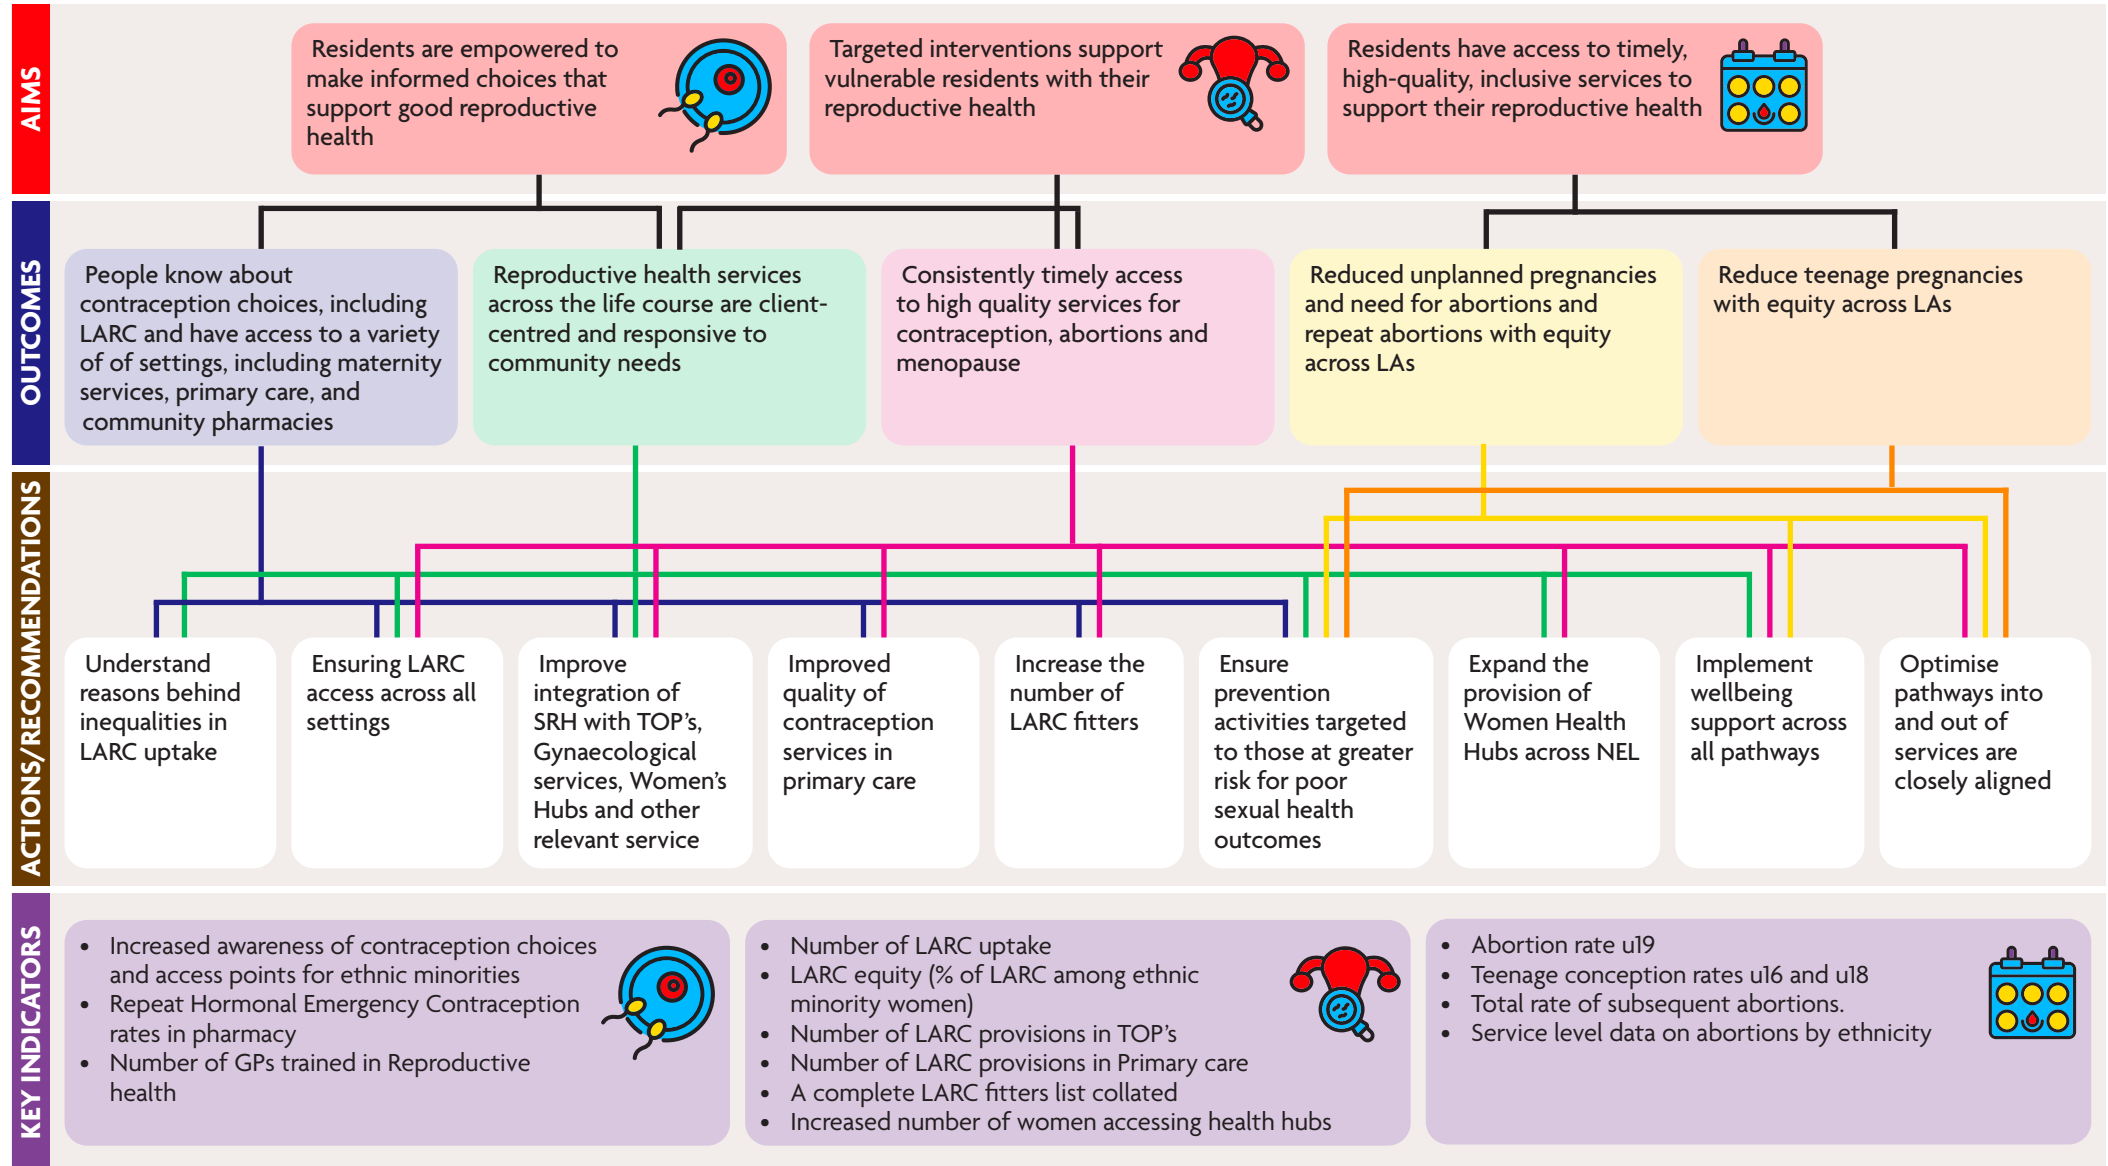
AIMS

Residents are empowered to make informed choices that support good reproductive health

Targeted interventions support vulnerable residents with their reproductive health

Residents have access to timely, high-quality, inclusive services to support their reproductive health

OUTCOMES

People know about contraception choices, including LARC and have access to a variety of of settings, including maternity services, primary care, and community pharmacies

Reproductive health services across the life course are client-centred and responsive to community needs

Consistently timely access to high quality services for contraception, abortions and menopause

Reduced unplanned pregnancies and need for abortions and repeat abortions with equity across LAs

Reduce teenage pregnancies with equity across LAs

ACTIONS/RECOMMENDATIONS

Understand reasons behind inequalities in LARC uptake

Ensuring LARC access across all settings

Improve integration of SRH with TOP's, Gynaecological services, Women's Hubs and other relevant service

Improved quality of contraception services in primary care

Increase the number of LARC fitters

Ensure prevention activities targeted to those at greater risk for poor sexual health outcomes

Expand the provision of Women Health Hubs across NEL

Implement wellbeing support across all pathways

Optimise pathways into and out of services are closely aligned

KEY INDICATORS

- Increased awareness of contraception choices and access points for ethnic minorities
- Repeat Hormonal Emergency Contraception rates in pharmacy
- Number of GPs trained in Reproductive health

- Number of LARC uptake
- LARC equity (% of LARC among ethnic minority women)
- Number of LARC provisions in TOP's
- Number of LARC provisions in Primary care
- A complete LARC fitters list collated
- Increased number of women accessing health hubs

- Abortion rate u19
- Teenage conception rates u16 and u18
- Total rate of subsequent abortions.
- Service level data on abortions by ethnicity